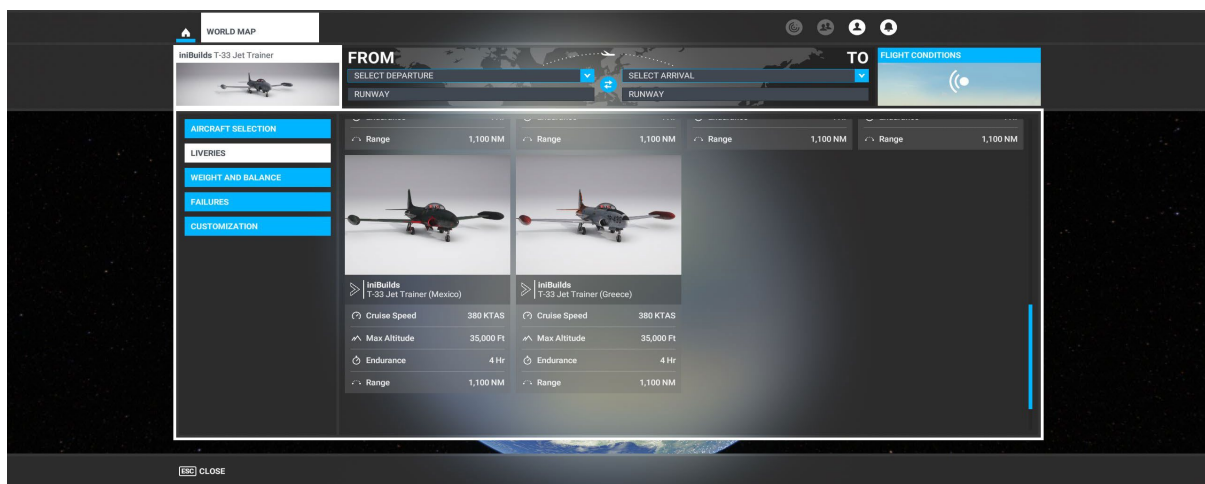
WORLD MAP

iniBuilds T-33 Jet Trainer

FROM
SELECT DEPARTURE
RUNWAY

TO
SELECT ARRIVAL
RUNWAY

FLIGHT CONDITIONS

AIRCRAFT SELECTION
LIVERIES
WEIGHT AND BALANCE
FAILURES
CUSTOMIZATION

Range 1,100 NM
Range 1,100 NM
Range 1,100 NM
Range 1,100 NM

iniBuilds
T-33 Jet Trainer (Mexico)
Cruise Speed 380 KTAS
Max Altitude 35,000 Ft
Endurance 4 Hr
Range 1,100 NM

iniBuilds
T-33 Jet Trainer (Greece)
Cruise Speed 380 KTAS
Max Altitude 35,000 Ft
Endurance 4 Hr
Range 1,100 NM

ESC CLOSE